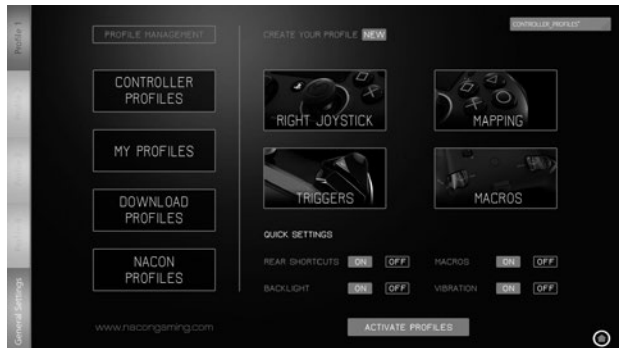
Profile 1

General Settings

PROFILE MANAGEMENT

CREATE YOUR PROFILE NEW

CONTROLLER_PROFILES*

CONTROLLER PROFILES

MY PROFILES

DOWNLOAD PROFILES

NACON PROFILES

RIGHT JOYSTICK

MAPPING

TRIGGERS

MACROS

QUICK SETTINGS

REAR SHORTCUTS ON OFF

MACROS ON OFF

BACKLIGHT ON OFF

VIBRATION ON OFF

www.nacongaming.com

ACTIVATE PROFILES